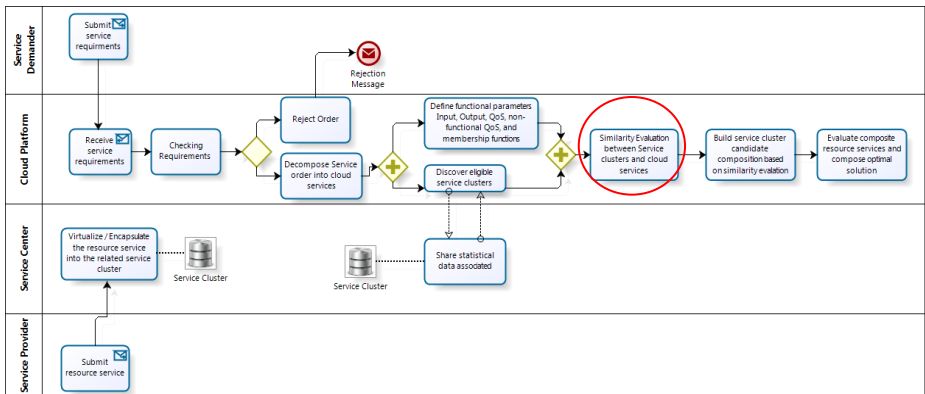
Service Demander

Submit service requirments

Rejection Message

Cloud Platform

Receive service requirements

Checking Requirements

Reject Order

Decompose Service order into cloud services

Define functional parameters Input, Output, QoS, non-functional QoS, and membership functions

Discover eligible service clusters

Similarity Evaluation between Service clusters and cloud services

Build service cluster candidate composition based on similarity evalation

Evaluate composite resource services and compose optimal solution

Service Center

Virtualize / Encapsulate the resource service into the related service cluster

Service Cluster

Service Cluster

Share statistical data assocated

Service Provider

Submit resource service